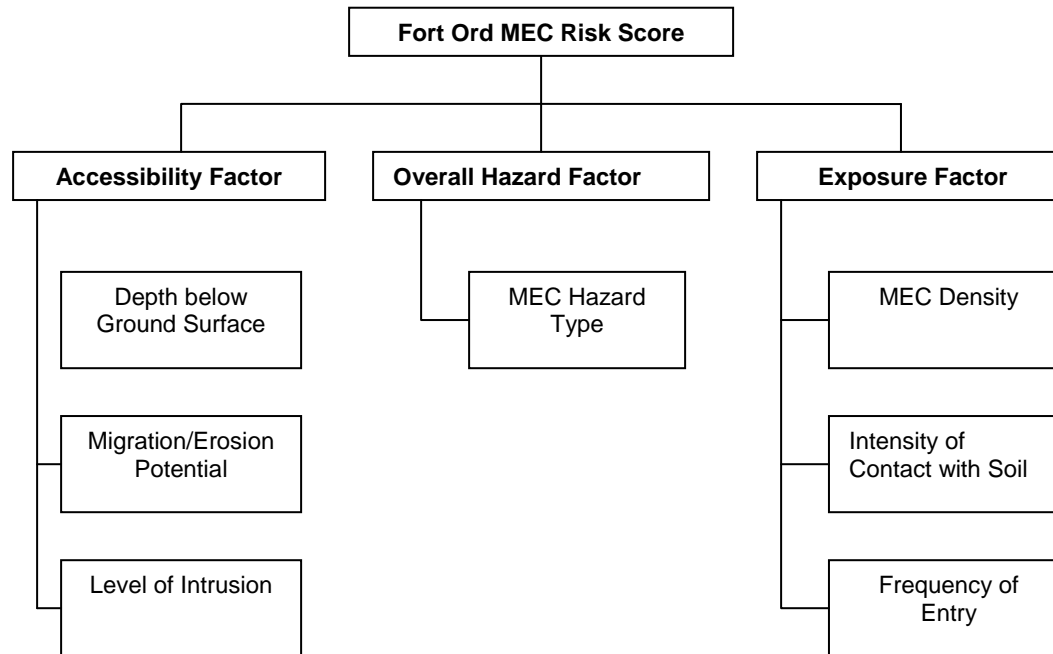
Fort Ord MEC Risk Score

Accessibility Factor

Depth below Ground Surface

Migration/Erosion Potential

Level of Intrusion

Overall Hazard Factor

MEC Hazard Type

Exposure Factor

MEC Density

Intensity of Contact with Soil

Frequency of Entry